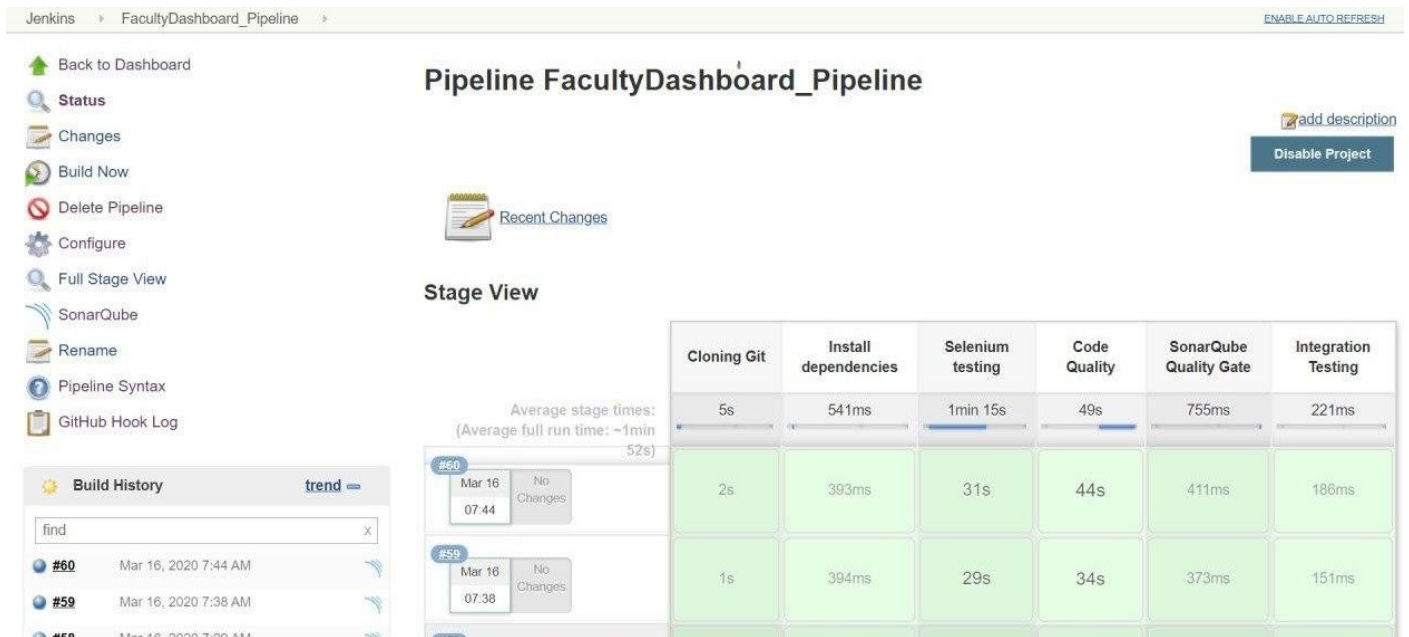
Jenkins › FacultyDashboard_Pipeline ›

ENABLE AUTO REFRESH

Back to Dashboard
Status
Changes
Build Now
Delete Pipeline
Configure
Full Stage View
SonarQube
Rename
Pipeline Syntax
GitHub Hook Log

Pipeline FacultyDashboard_Pipeline

add description

Disable Project

Recent Changes

Stage View

| | Cloning Git | Install dependencies | Selenium testing | Code Quality | SonarQube Quality Gate | Integration Testing |
|---|---|---|---|---|---|---|
| Average stage times: (Average full run time: ~1min 52s) | 5s | 541ms | 1min 15s | 49s | 755ms | 221ms |
| #60 Mar 16 07:44 No Changes | 2s | 393ms | 31s | 44s | 411ms | 186ms |
| #59 Mar 16 07:38 No Changes | 1s | 394ms | 29s | 34s | 373ms | 151ms |

Build History trend

find x

#60 Mar 16, 2020 7:44 AM
#59 Mar 16, 2020 7:38 AM
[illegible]